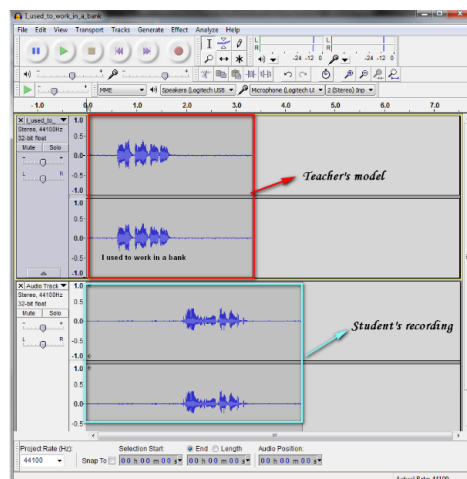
I_used_to_work_in_a_bank

File Edit View Transport Tracks Generate Effect Analyze Help

L
R
-24 -12 0
-24 -12 0

MME
Speakers (Logitech USB
Microphone (Logitech U
2 (Stereo) Inp

-1.0 0.0 1.0 2.0 3.0 4.0 5.0 6.0 7.0

X I_used_to_
Stereo, 44100Hz
32-bit float
Mute Solo
L R

1.0
0.5
0.0
-0.5
-1.0
1.0
0.5
0.0
-0.5
-1.0

I used to work in a bank

Teacher's model

X Audio Track
Stereo, 44100Hz
32-bit float
Mute Solo
L R

1.0
0.5
0.0
-0.5
-1.0
1.0
0.5
0.0
-0.5
-1.0

Student's recording

Project Rate (Hz): 44100
Snap To
Selection Start:
00 h 00 m 00 s
End
Length
00 h 00 m 00 s
Audio Position:
00 h 00 m 00 s

Actual Rate: 44100